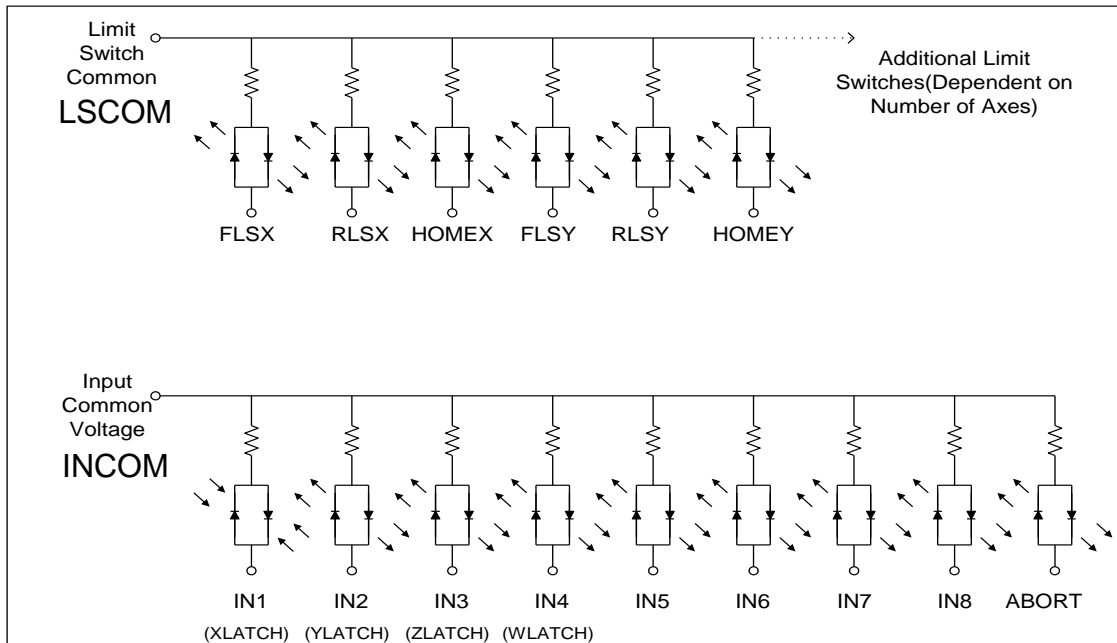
Limit Switch Common

LSCOM

Additional Limit Switches(Dependent on Number of Axes)

FLSX RLSX HOMEX FLSY RLSY HOMEY

Input Common Voltage

INCOM

IN1 IN2 IN3 IN4 IN5 IN6 IN7 IN8 ABORT

(XLATCH) (YLATCH) (ZLATCH) (WLATCH)